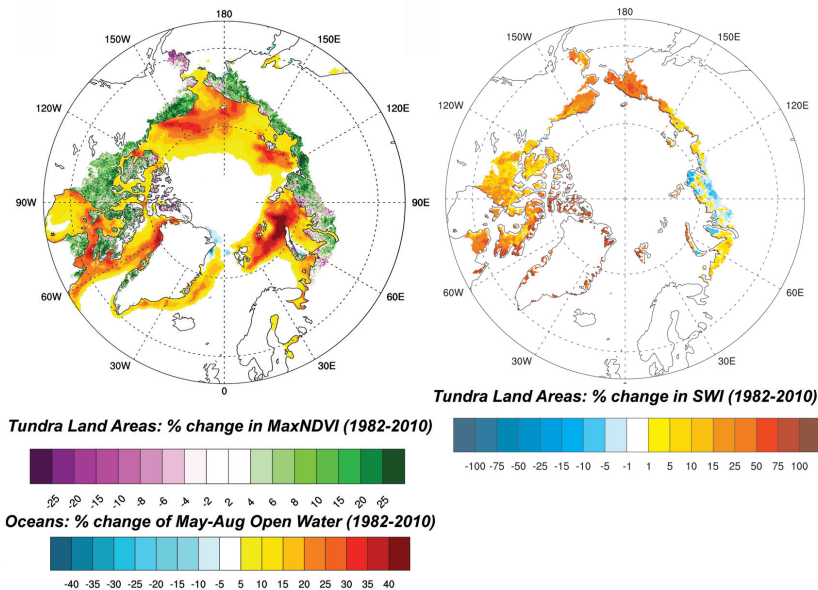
180
150W
150E
120W
120E
90W
90E
60W
60E
30W
30E
0

180
150W
150E
120W
120E
60W
60E
30W
30E

Tundra Land Areas: % change in MaxNDVI (1982-2010)
-25 -20 -15 -10 -8 -6 -4 -2 2 4 6 8 10 15 20 25

Oceans: % change of May-Aug Open Water (1982-2010)
-40 -35 -30 -25 -20 -15 -10 -5 5 10 15 20 25 30 35 40

Tundra Land Areas: % change in SWI (1982-2010)
-100 -75 -50 -25 -15 -10 -5 -1 1 5 10 15 25 50 75 100